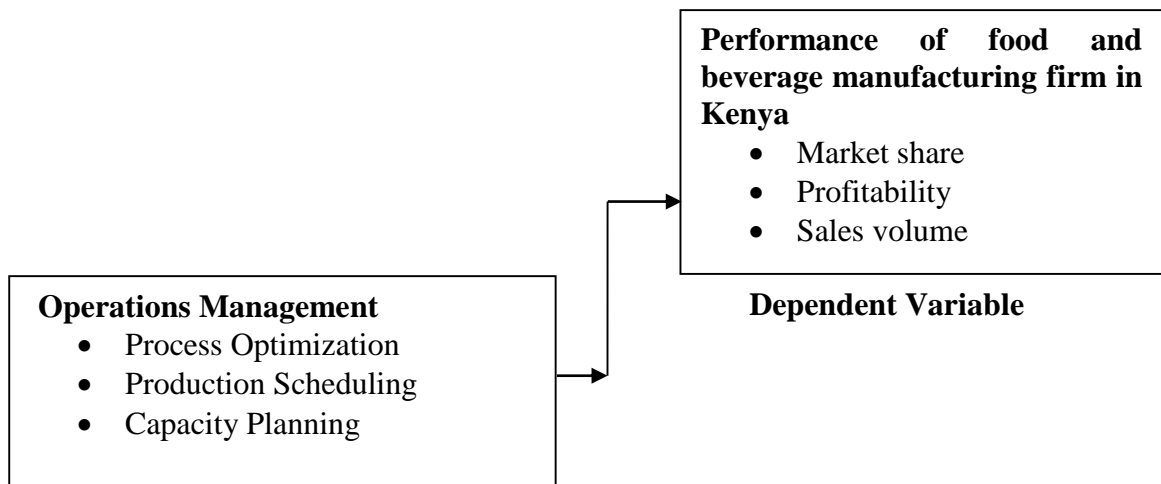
**Performance of food and beverage manufacturing firm in Kenya**
- Market share
- Profitability
- Sales volume

**Dependent Variable**

**Operations Management**
- Process Optimization
- Production Scheduling
- Capacity Planning